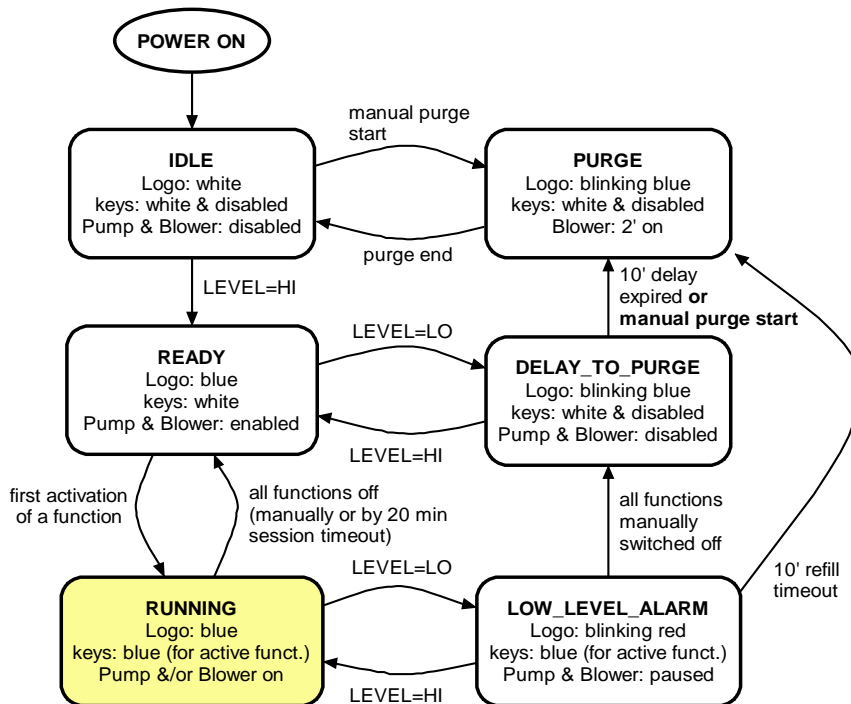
POWER ON

manual purge start

IDLE
Logo: white
keys: white & disabled
Pump & Blower: disabled

PURGE
Logo: blinking blue
keys: white & disabled
Blower: 2' on

purge end

LEVEL=HI

10' delay expired **or manual purge start**

LEVEL=LO

READY
Logo: blue
keys: white
Pump & Blower: enabled

DELAY_TO_PURGE
Logo: blinking blue
keys: white & disabled
Pump & Blower: disabled

LEVEL=HI

first activation of a function

all functions off (manually or by 20 min session timeout)

all functions manually switched off

10' refill timeout

LEVEL=LO

RUNNING
Logo: blue
keys: blue (for active funct.)
Pump &/or Blower on

LOW_LEVEL_ALARM
Logo: blinking red
keys: blue (for active funct.)
Pump & Blower: paused

LEVEL=HI